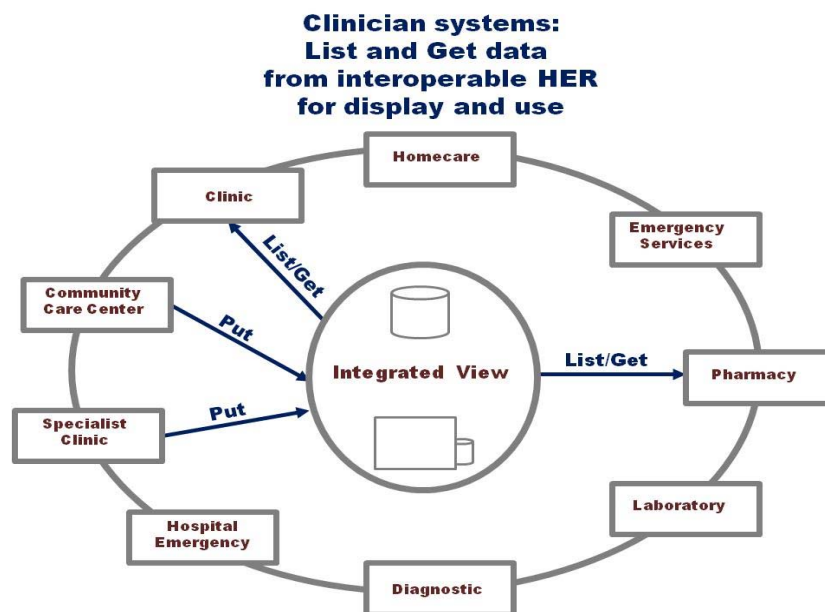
Clinician systems:
List and Get data
from interoperable HER
for display and use

Homecare

Clinic

Emergency Services

List/Get

Community Care Center

Put

Integrated View

List/Get

Pharmacy

Specialist Clinic

Put

Laboratory

Hospital Emergency

Diagnostic